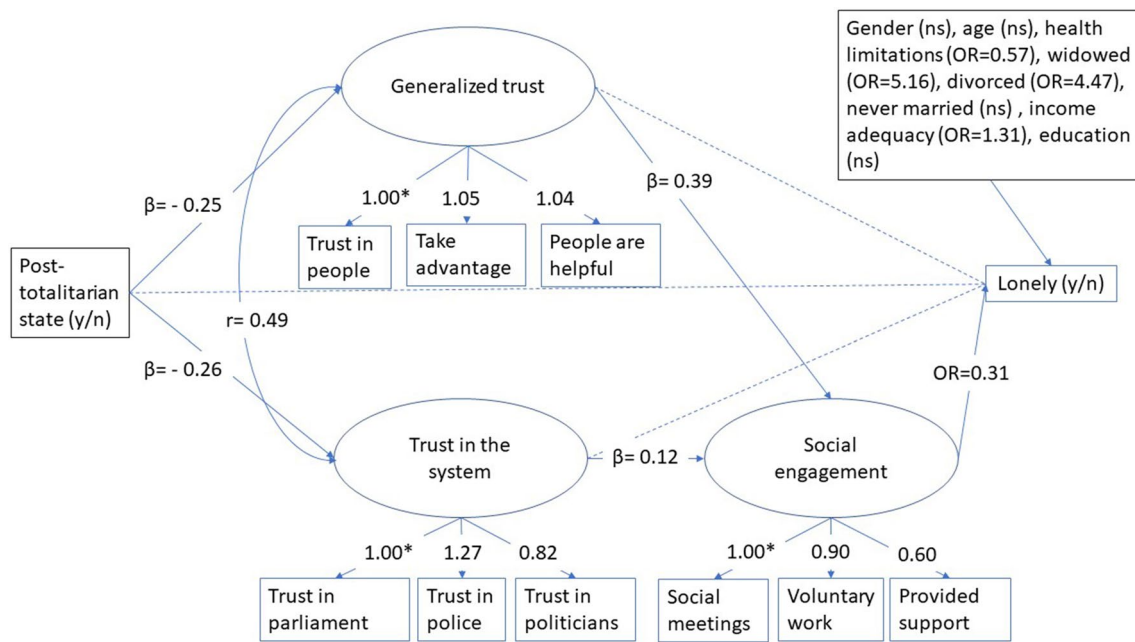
Gender (ns), age (ns), health limitations (OR=0.57), widowed (OR=5.16), divorced (OR=4.47), never married (ns) , income adequacy (OR=1.31), education (ns)

Generalized trust

β= - 0.25

1.00*

1.05

1.04

β= 0.39

Trust in people

Take advantage

People are helpful

Post-totalitarian state (y/n)

Lonely (y/n)

r= 0.49

β= - 0.26

OR=0.31

Trust in the system

β= 0.12

Social engagement

1.00*

1.27

0.82

1.00*

0.90

0.60

Trust in parliament

Trust in police

Trust in politicians

Social meetings

Voluntary work

Provided support